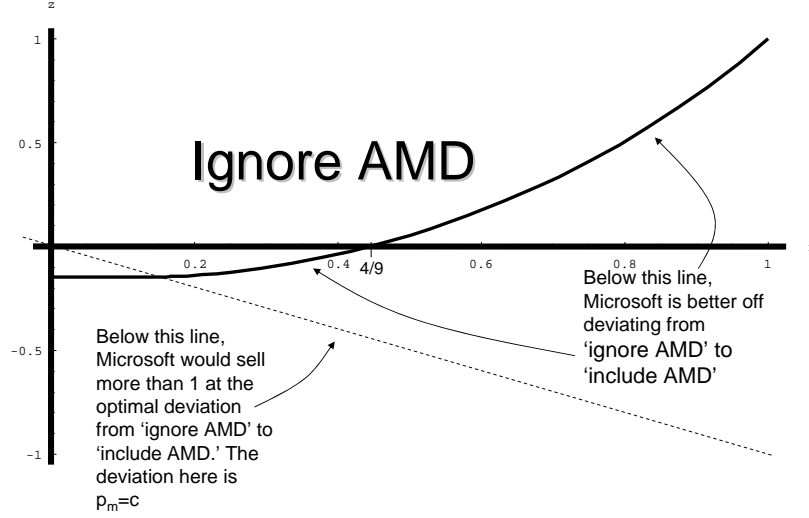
z

1

0.5

Ignore AMD

0.2

0.4

4/9

0.6

0.8

1

Below this line, Microsoft is better off deviating from 'ignore AMD' to 'include AMD'

-0.5

Below this line, Microsoft would sell more than 1 at the optimal deviation from 'ignore AMD' to 'include AMD.' The deviation here is $p_m$=c

-1